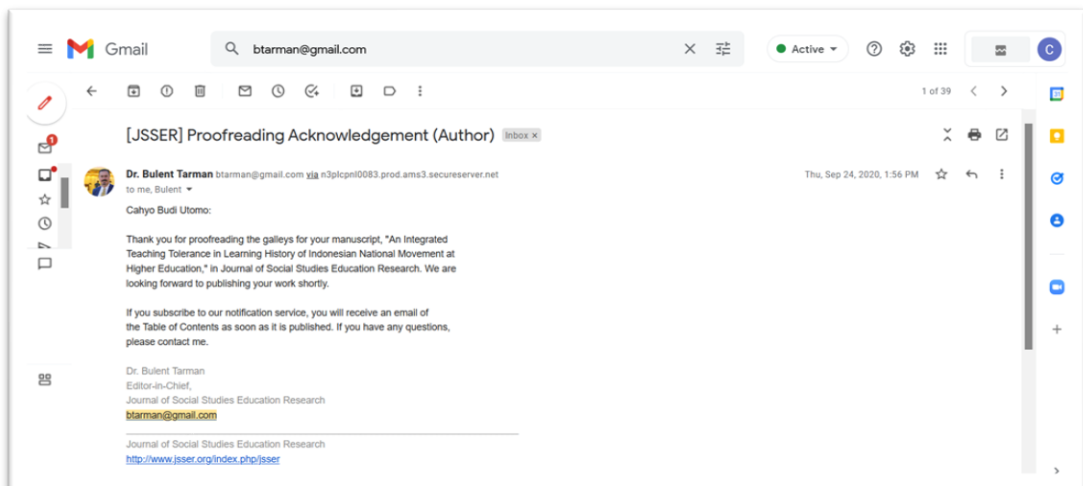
Gmail

btarman@gmail.com

Active

C

1 of 39

1

[JSSER] Proofreading Acknowledgement (Author) Inbox ×

Dr. Bulent Tarman btarman@gmail.com via n3plcpnl0083.prod.ams3.secureserver.net

to me, Bulent

Thu, Sep 24, 2020, 1:56 PM

Cahyo Budi Utomo:

Thank you for proofreading the galleys for your manuscript, "An Integrated Teaching Tolerance in Learning History of Indonesian National Movement at Higher Education," in Journal of Social Studies Education Research. We are looking forward to publishing your work shortly.

If you subscribe to our notification service, you will receive an email of the Table of Contents as soon as it is published. If you have any questions, please contact me.

Dr. Bulent Tarman
Editor-in-Chief,
Journal of Social Studies Education Research
btarman@gmail.com

Journal of Social Studies Education Research
http://www.jsser.org/index.php/jsser